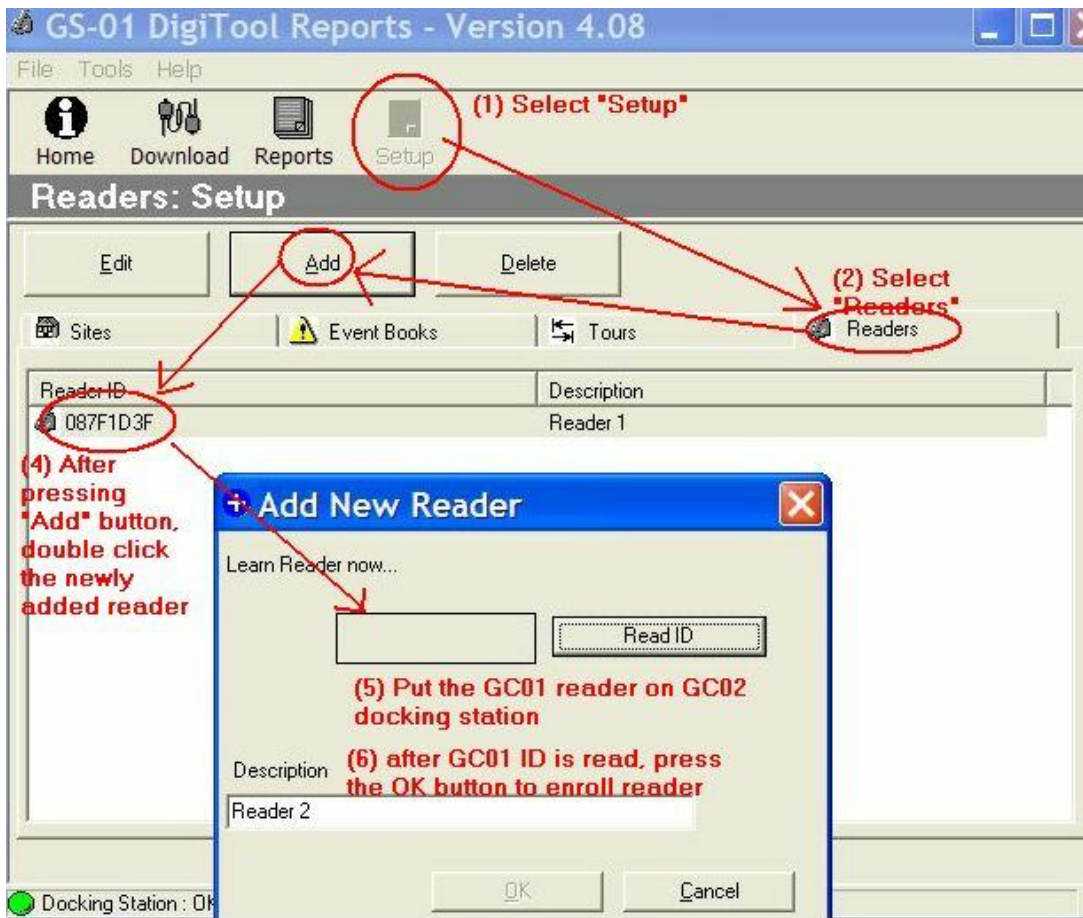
GS-01 DigiTool Reports - Version 4.08

File Tools Help

Home Download Reports Setup

(1) Select "Setup"

Readers: Setup

Edit Add Delete

(2) Select "Readers"

Sites Event Books Tours Readers

| Reader ID | Description |
|---|---|
| 087F1D3F | Reader 1 |

(4) After pressing "Add" button, double click the newly added reader

Add New Reader

Learn Reader now...

Read ID

(5) Put the GC01 reader on GC02 docking station

Description

(6) after GC01 ID is read, press the OK button to enroll reader

Reader 2

OK Cancel

Docking Station : Ok